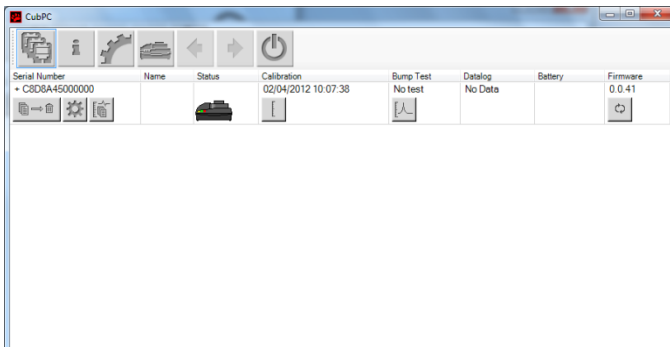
CubPC

| Serial Number | Name | Status | Calibration | Bump Test | Datalog | Battery | Firmware |
|---|---|---|---|---|---|---|---|
| + C8D8A45000000 | | | 02/04/2012 10:07:38 | No test | No Data | | 0.0.41 |